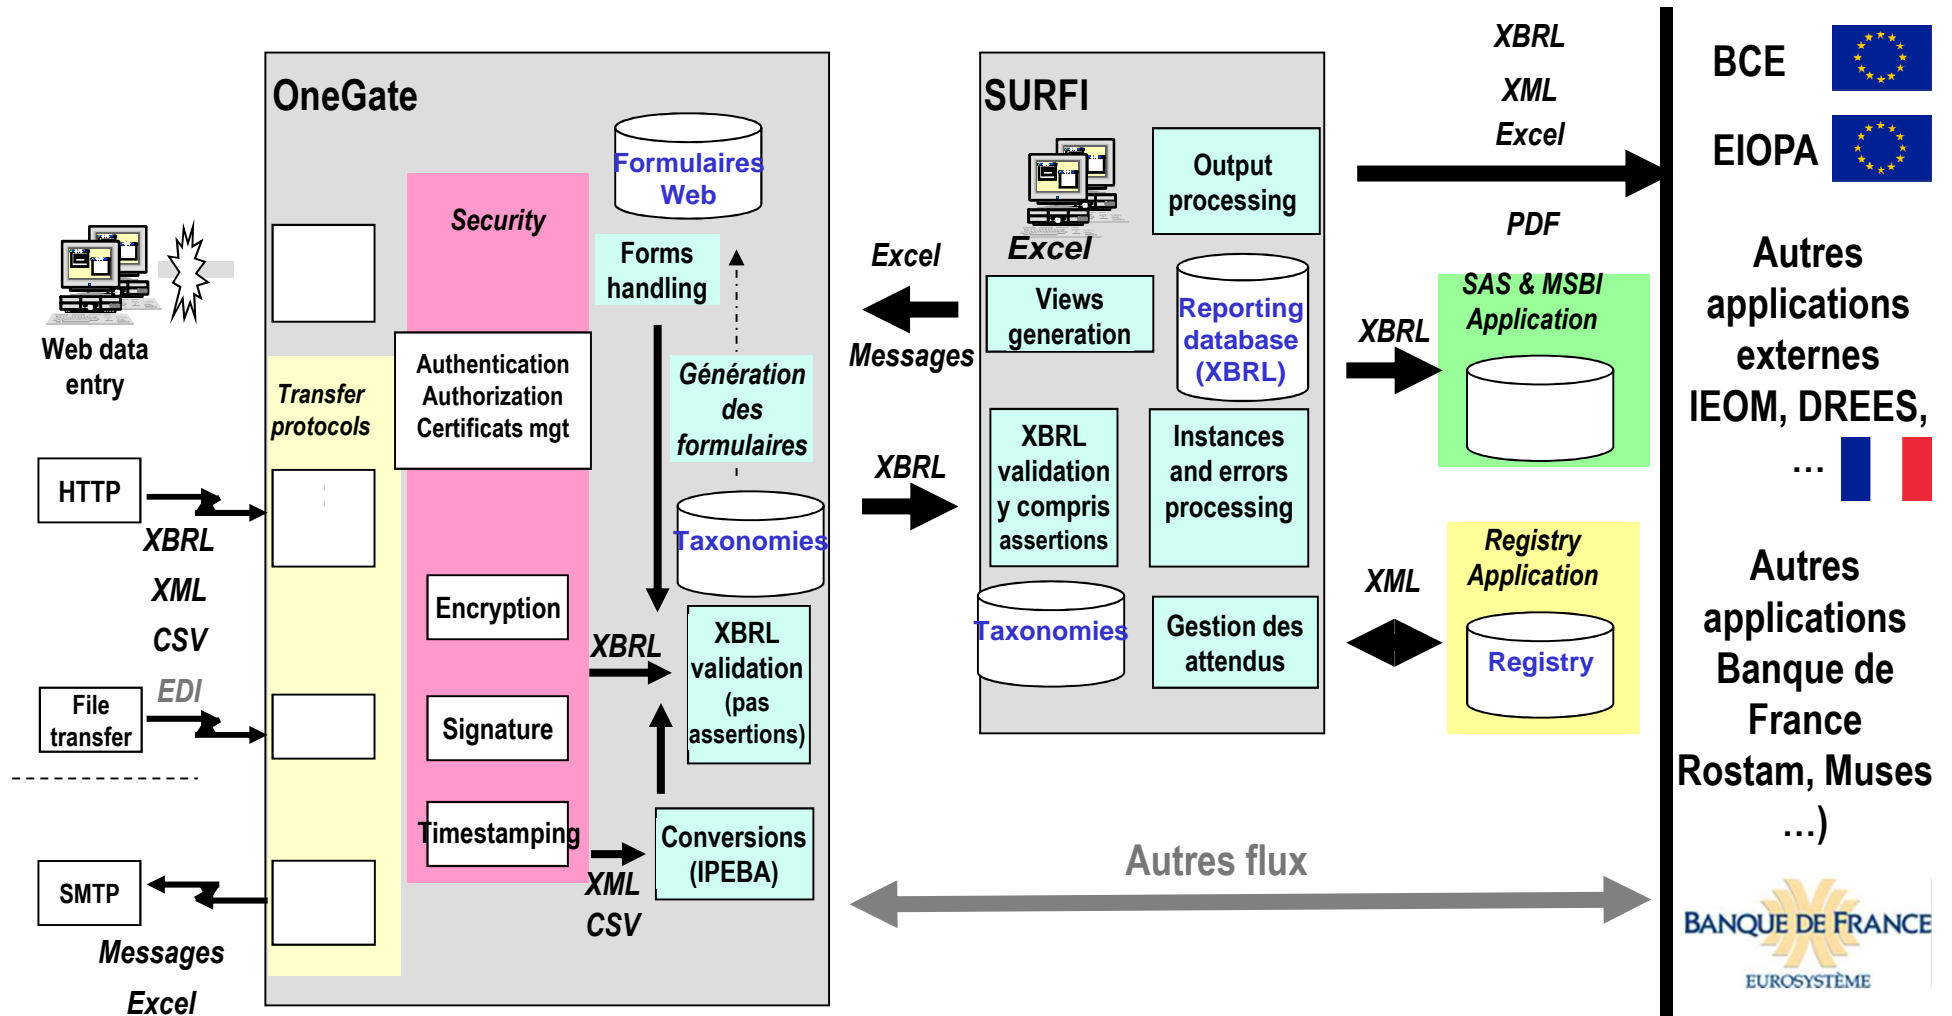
OneGate

Formulaires Web

Security

Forms handling

Transfer protocols

Authentication Authorization Certificats mgt

Génération des formulaires

Taxonomies

Web data entry

HTTP

XBRL

XML

CSV

EDI

File transfer

Encryption

XBRL

XBRL validation (pas assertions)

Signature

Timestamping

Conversions (IPEBA)

XML

CSV

SMTP

Messages

Excel

SURFI

Excel

Output processing

Views generation

Reporting database (XBRL)

XBRL validation y compris assertions

Instances and errors processing

Taxonomies

Gestion des attendus

Excel

Messages

XBRL

XBRL

XML

Excel

PDF

SAS & MSBI Application

XBRL

Registry Application

XML

Registry

Autres flux

BCE

EIOPA

Autres applications externes IEOM, DREES, …

Autres applications Banque de France Rostam, Muses …)

BANQUE DE FRANCE

EUROSYSTÈME